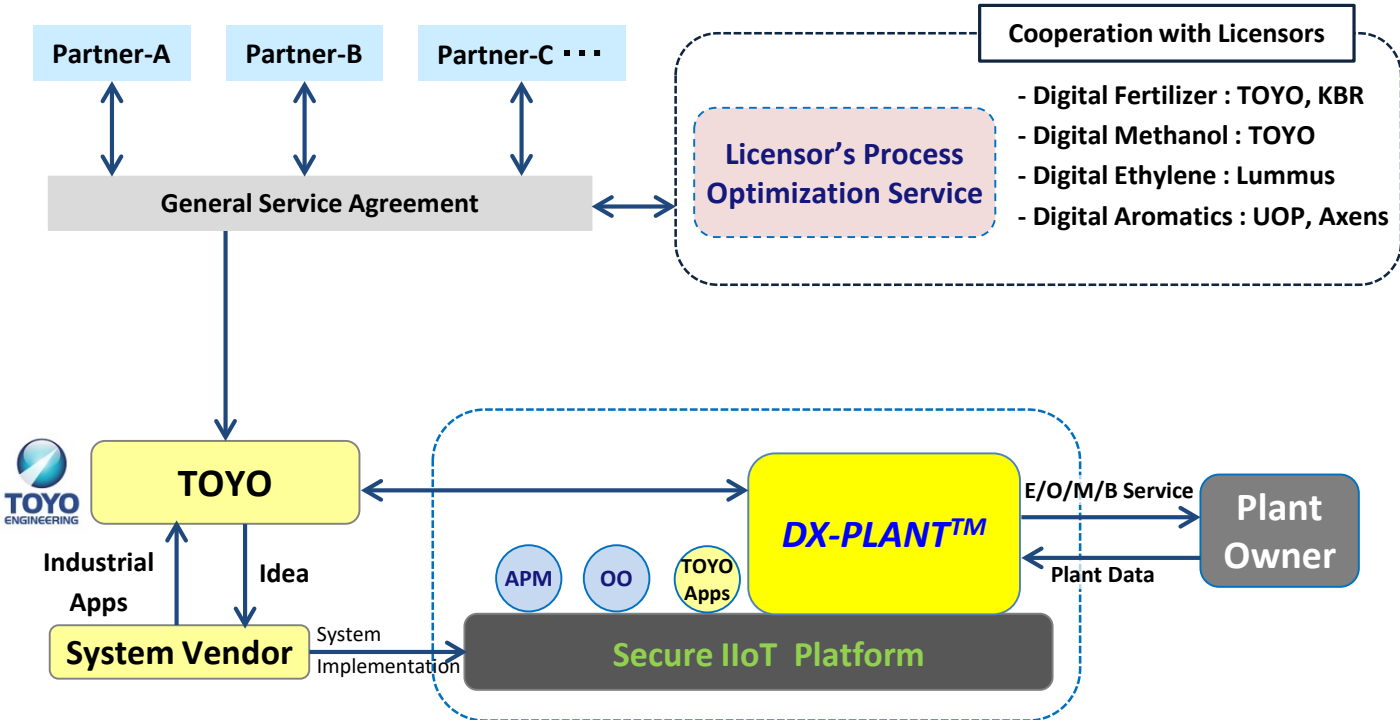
Partner-A

Partner-B

Partner-C ･･･

Cooperation with Licensors

Licensor's Process Optimization Service

- Digital Fertilizer : TOYO, KBR
- Digital Methanol : TOYO
- Digital Ethylene : Lummus
- Digital Aromatics : UOP, Axens

General Service Agreement

TOYO ENGINEERING

TOYO

DX-PLANT$^{TM}$

E/O/M/B Service

Plant Data

Plant Owner

Industrial Apps

Idea

APM

OO

TOYO Apps

System Vendor

System Implementation

Secure IIoT Platform